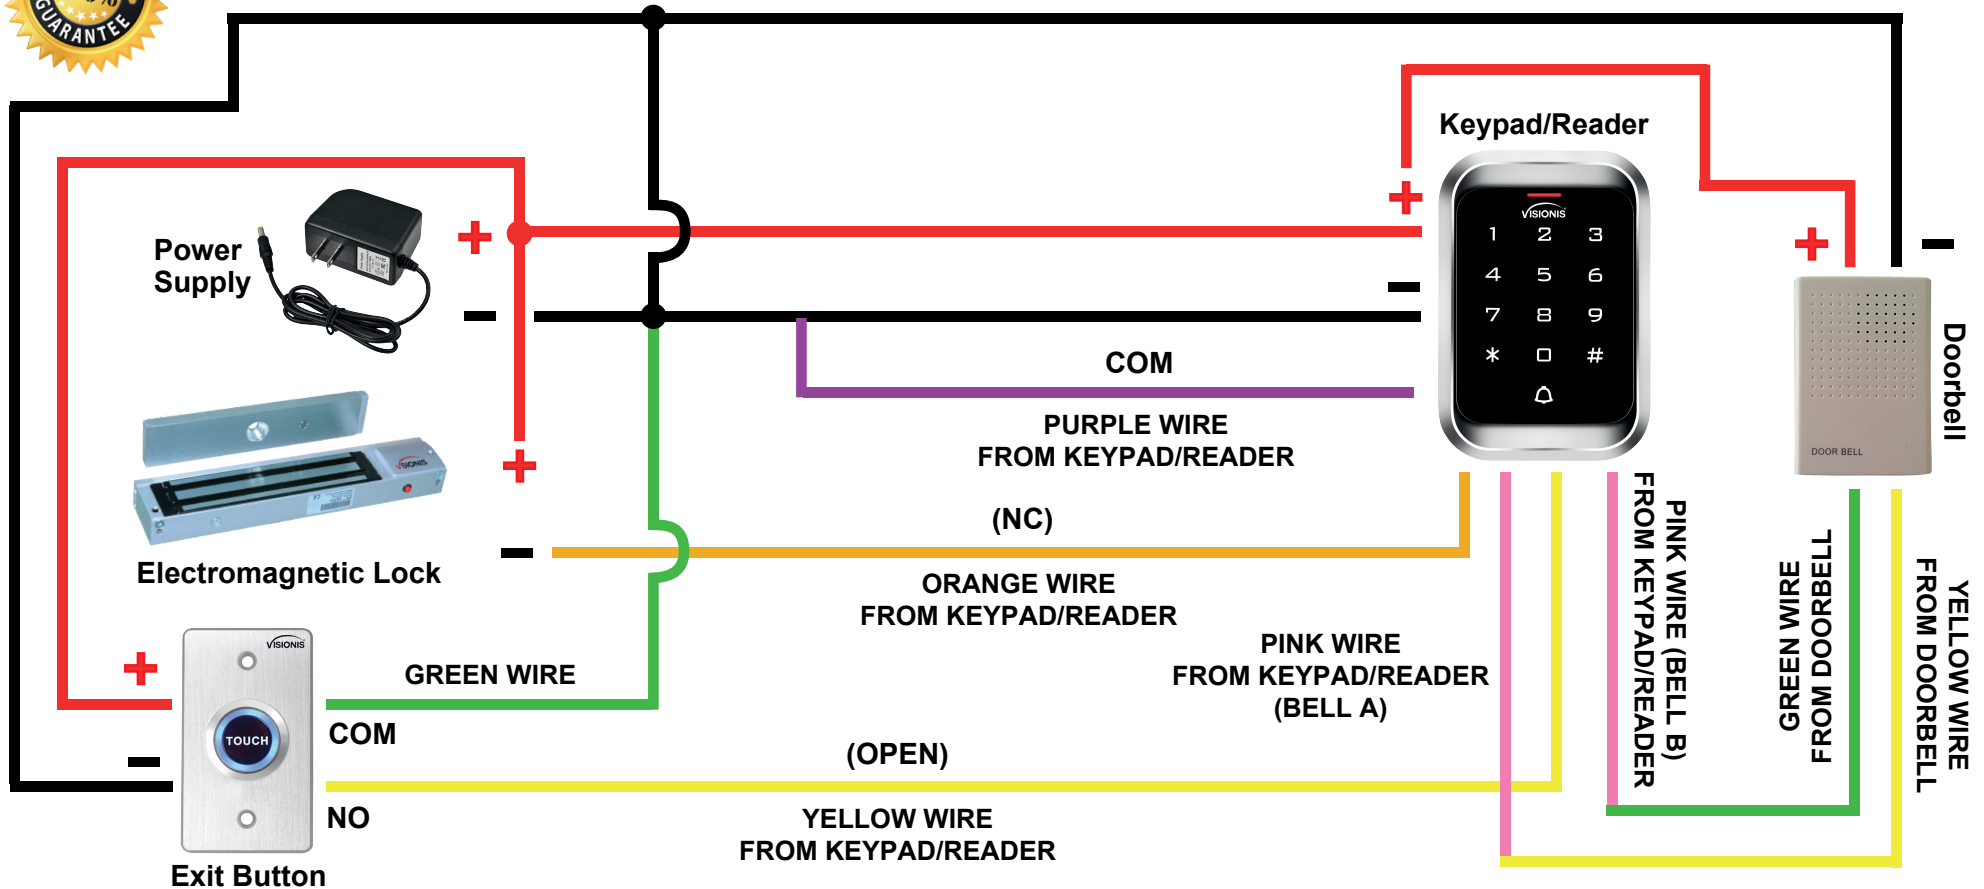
GUARANTEE

Keypad/Reader

Power Supply

VISIONIS

1 2 3
4 5 6
7 8 9
* 0 #

+

–

+

–

Doorbell

COM

PURPLE WIRE
FROM KEYPAD/READER

DOOR BELL

+

–

Electromagnetic Lock

(NC)

ORANGE WIRE
FROM KEYPAD/READER

PINK WIRE (BELL B)
FROM KEYPAD/READER

GREEN WIRE
FROM DOORBELL

YELLOW WIRE
FROM DOORBELL

+

VISIONIS

GREEN WIRE

PINK WIRE
FROM KEYPAD/READER
(BELL A)

TOUCH

COM

–

(OPEN)

NO

YELLOW WIRE
FROM KEYPAD/READER

Exit Button